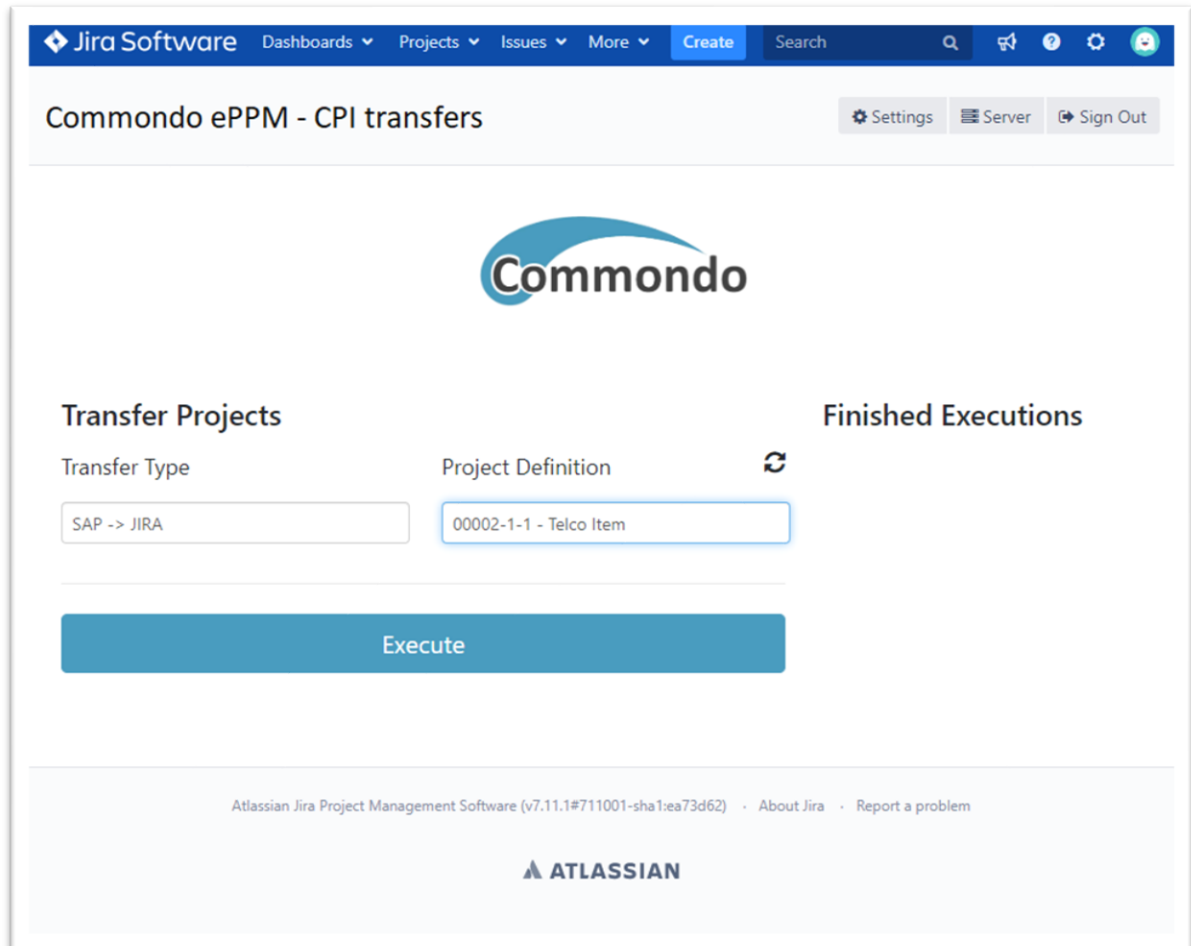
Jira Software Dashboards Projects Issues More Create Search

Commondo ePPM - CPI transfers

Settings Server Sign Out

Commondo

Transfer Projects

Transfer Type

SAP -> JIRA

Project Definition

00002-1-1 - Telco Item

Execute

Finished Executions

Atlassian Jira Project Management Software (v7.11.1#711001-sha1:ea73d62) · About Jira · Report a problem

ATLASSIAN